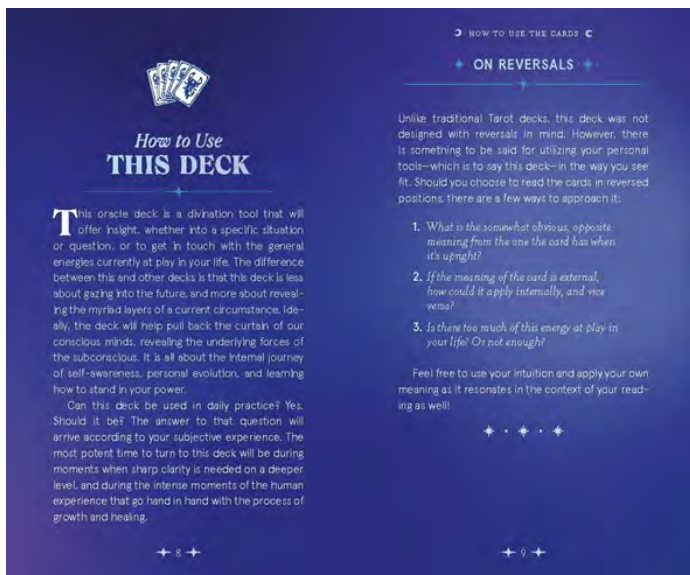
How to Use
THIS DECK

This oracle deck is a divination tool that will offer insight, whether into a specific situation or question, or to get in touch with the general energies currently at play in your life. The difference between this and other decks is that this deck is less about gazing into the future, and more about revealing the myriad layers of a current circumstance. Ideally, the deck will help pull back the curtain of our conscious minds, revealing the underlying forces of the subconscious. It is all about the internal journey of self-awareness, personal evolution, and learning how to stand in your power.

Can this deck be used in daily practice? Yes. Should it be? The answer to that question will arrive according to your subjective experience. The most potent time to turn to this deck will be during moments when sharp clarity is needed on a deeper level, and during the intense moments of the human experience that go hand in hand with the process of growth and healing.

8

HOW TO USE THE CARDS

ON REVERSALS

Unlike traditional Tarot decks, this deck was not designed with reversals in mind. However, there is something to be said for utilizing your personal tools—which is to say this deck—in the way you see fit. Should you choose to read the cards in reversed positions, there are a few ways to approach it:

1. What is the somewhat obvious, opposite meaning from the one the card has when it's upright?

2. If the meaning of the card is external, how could it apply internally, and vice versa?

3. Is there too much of this energy at play in your life? Or not enough?

Feel free to use your intuition and apply your own meaning as it resonates in the context of your reading as well!

9